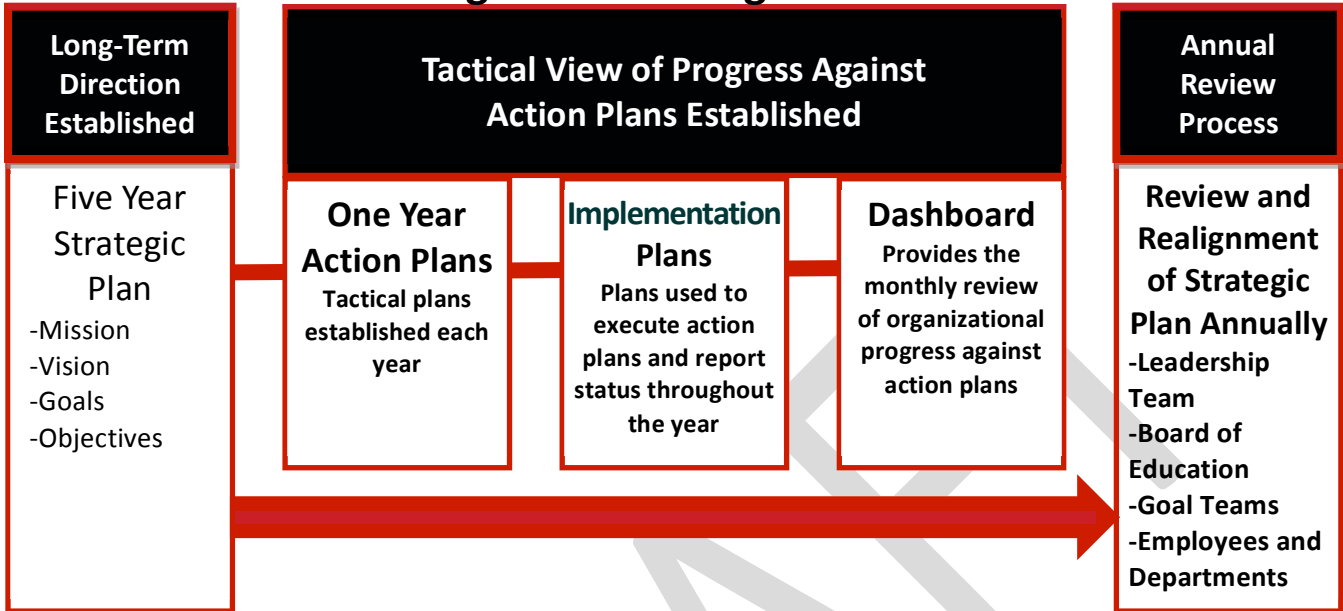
Long-Term Direction Established

Five Year Strategic Plan
-Mission
-Vision
-Goals
-Objectives

Tactical View of Progress Against Action Plans Established

One Year Action Plans
Tactical plans established each year

Implementation Plans
Plans used to execute action plans and report status throughout the year

Dashboard
Provides the monthly review of organizational progress against action plans

Annual Review Process

Review and Realignment of Strategic Plan Annually
-Leadership Team
-Board of Education
-Goal Teams
-Employees and Departments